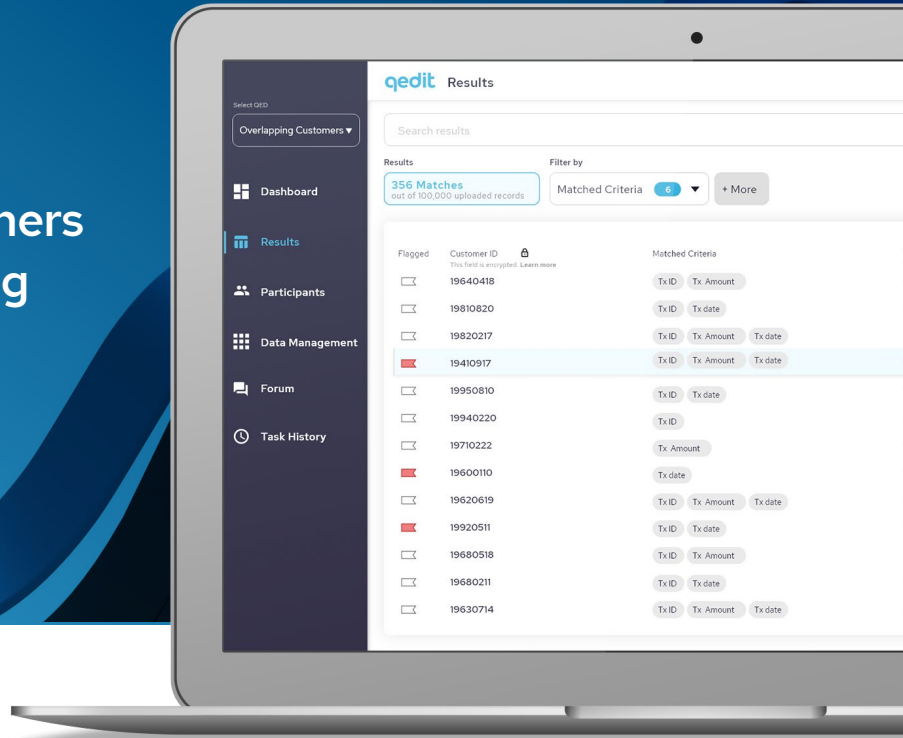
ners
g

Select QED
Overlapping Customers ▾

Dashboard
Results
Participants
Data Management
Forum
Task History

qedit Results

Search results

Results
356 Matches
out of 100,000 uploaded records

Filter by
Matched Criteria 6 ▾
+ More

| Flagged | Customer ID (This field is encrypted. Learn more) | Matched Criteria |
|---|---|---|
| | 19640418 | Tx ID Tx Amount |
| | 19810820 | Tx ID Tx date |
| | 19820217 | Tx ID Tx Amount Tx date |
| | 19410917 | Tx ID Tx Amount Tx date |
| | 19950810 | Tx ID Tx date |
| | 19940220 | Tx ID |
| | 19710222 | Tx Amount |
| | 19600110 | Tx date |
| | 19620619 | Tx ID Tx Amount Tx date |
| | 19920511 | Tx ID Tx date |
| | 19680518 | Tx ID Tx Amount |
| | 19680211 | Tx ID Tx date |
| | 19630714 | Tx ID Tx Amount Tx date |